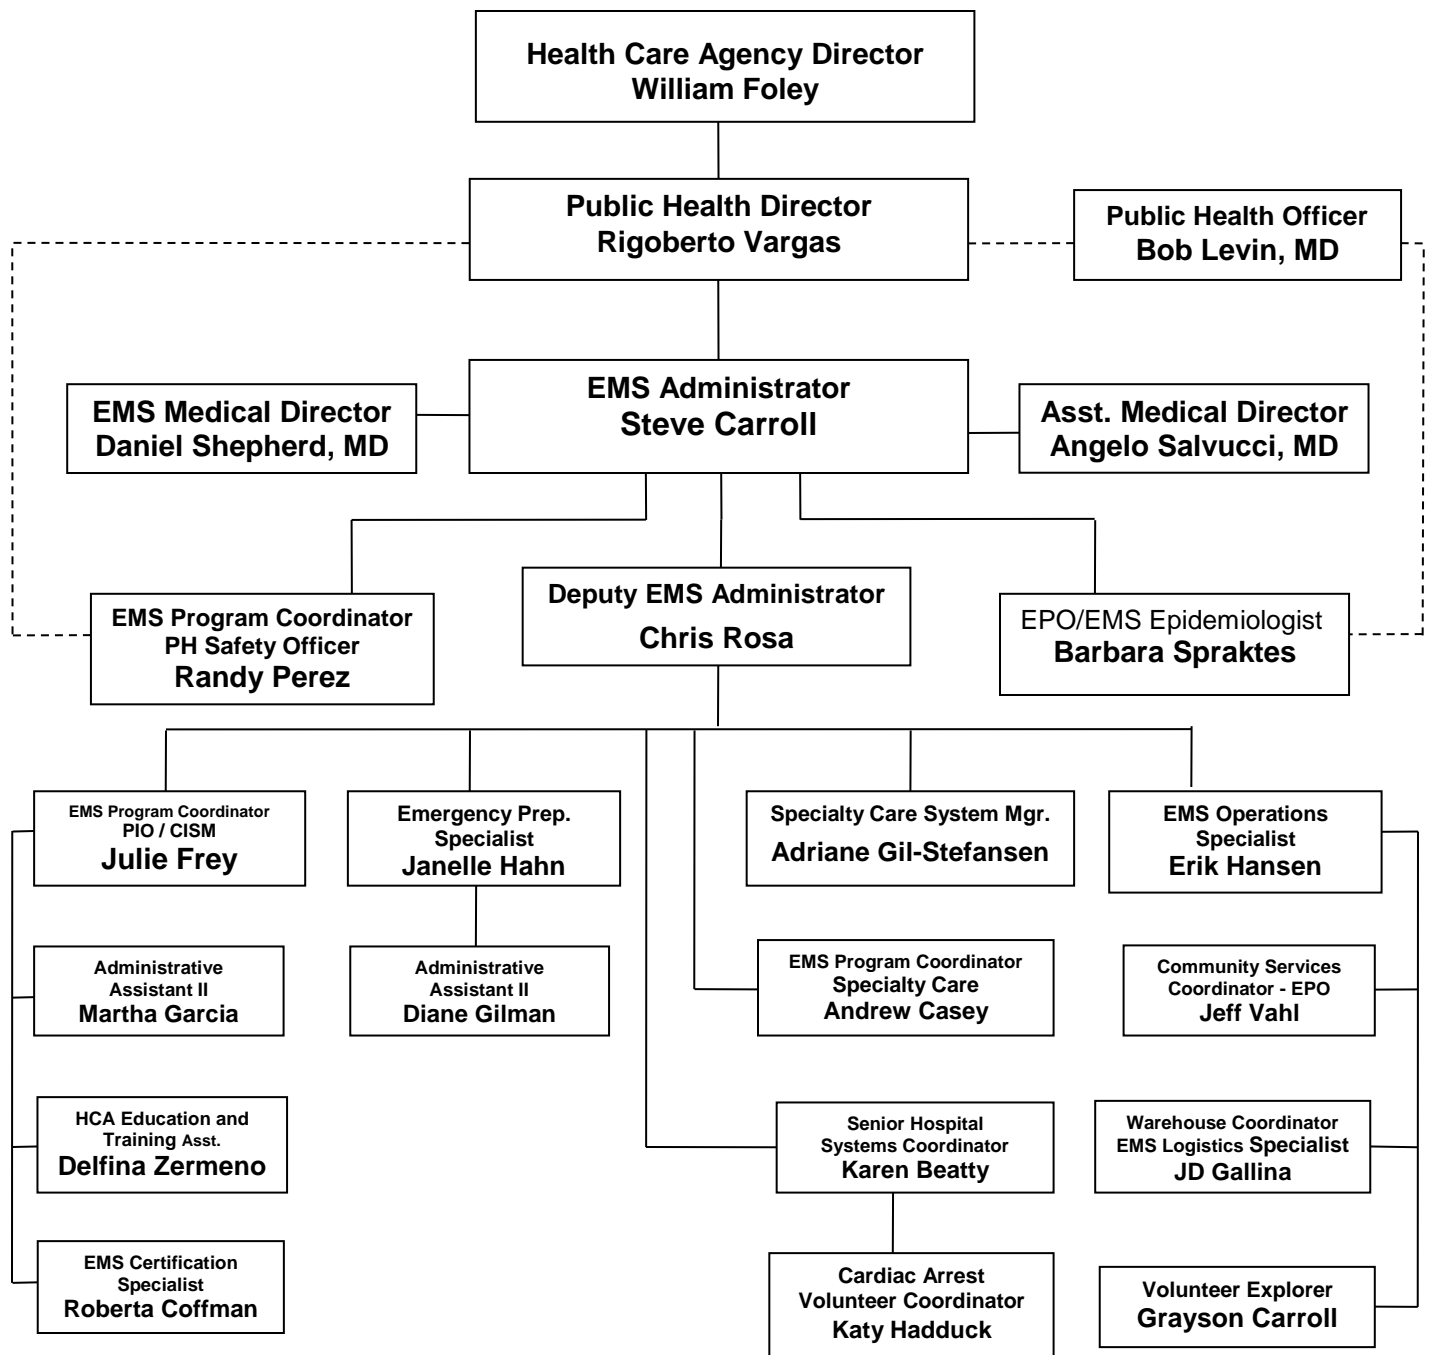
Health Care Agency Director
William Foley

Public Health Director
Rigoberto Vargas

Public Health Officer
Bob Levin, MD

EMS Medical Director
Daniel Shepherd, MD

EMS Administrator
Steve Carroll

Asst. Medical Director
Angelo Salvucci, MD

EMS Program Coordinator
PH Safety Officer
Randy Perez

Deputy EMS Administrator
Chris Rosa

EPO/EMS Epidemiologist
Barbara Spraktes

EMS Program Coordinator
PIO / CISM
Julie Frey

Emergency Prep. Specialist
Janelle Hahn

Specialty Care System Mgr.
Adriane Gil-Stefansen

EMS Operations Specialist
Erik Hansen

Administrative Assistant II
Martha Garcia

Administrative Assistant II
Diane Gilman

EMS Program Coordinator
Specialty Care
Andrew Casey

Community Services Coordinator - EPO
Jeff Vahl

HCA Education and Training Asst.
Delfina Zermeno

Senior Hospital Systems Coordinator
Karen Beatty

Warehouse Coordinator
EMS Logistics Specialist
JD Gallina

EMS Certification Specialist
Roberta Coffman

Cardiac Arrest Volunteer Coordinator
Katy Hadduck

Volunteer Explorer
Grayson Carroll